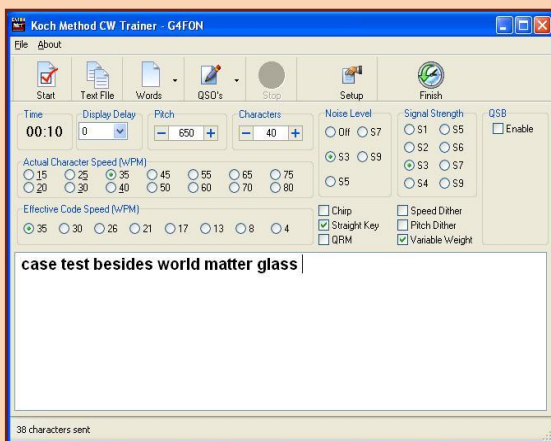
Koch Method CW Trainer - G4FON

File About

Start Text File Words QSO's Stop Setup Finish

Time
00:10

Display Delay
0

Pitch
650

Characters
40

Noise Level
Off S7
S3 S9
S5

Signal Strength
S1 S5
S2 S6
S3 S7
S4 S9

QSB
Enable

Actual Character Speed (WPM)
15 25 35 45 55 65 75
20 30 40 50 60 70 80

Effective Code Speed (WPM)
35 30 26 21 17 13 8 4

Chirp
Straight Key
QRM

Speed Dither
Pitch Dither
Variable Weight

case test besides world matter glass

38 characters sent